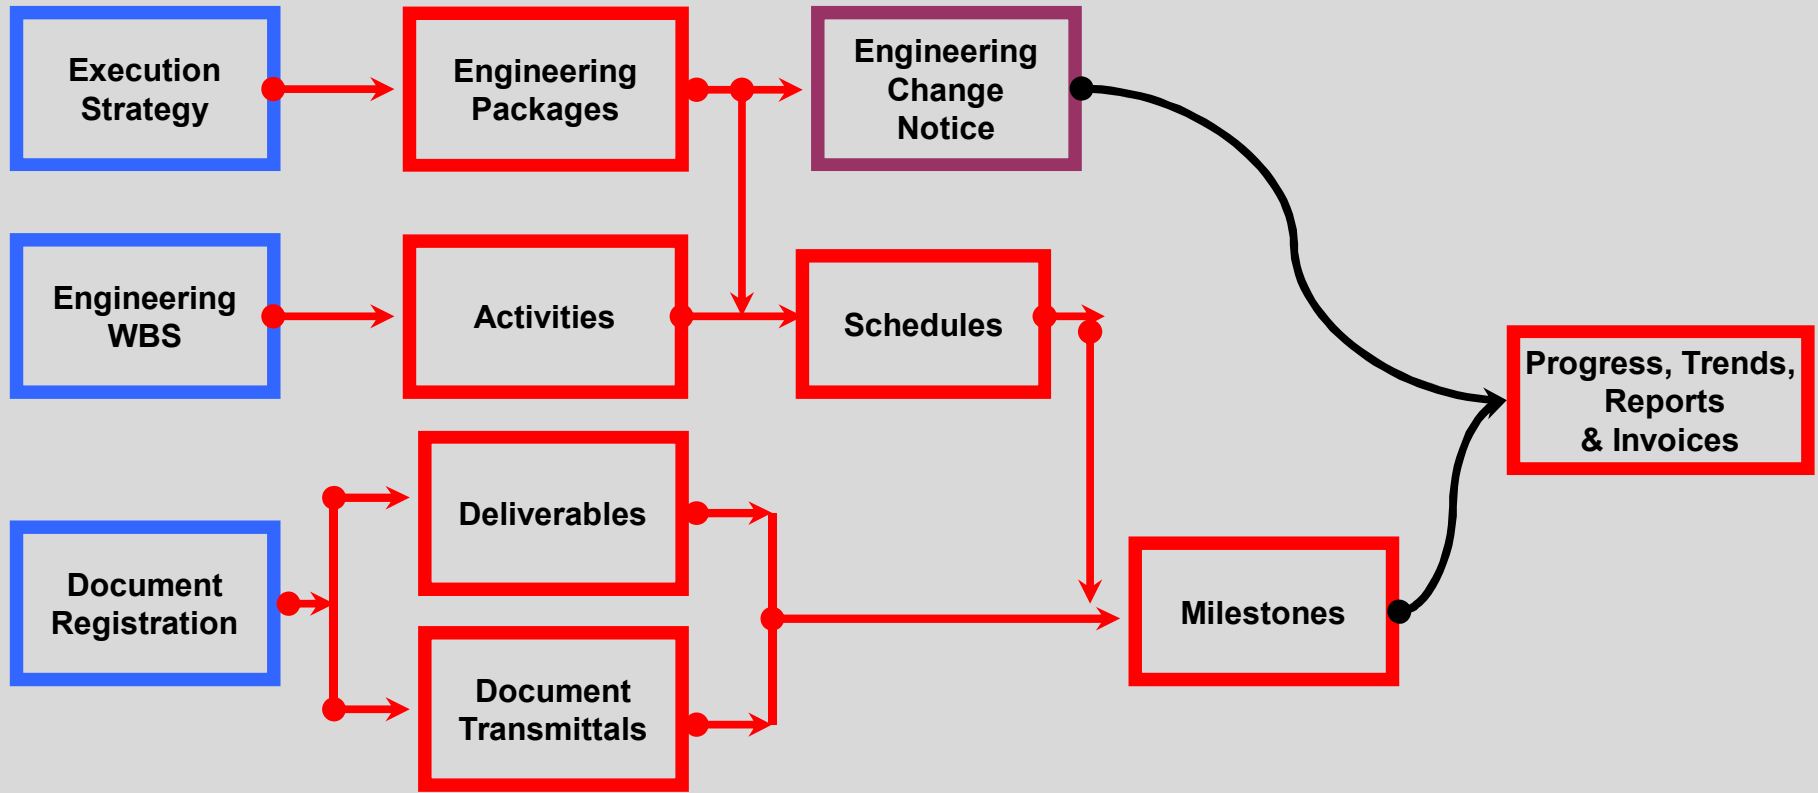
Execution Strategy

Engineering Packages

Engineering Change Notice

Engineering WBS

Activities

Schedules

Progress, Trends, Reports & Invoices

Deliverables

Document Registration

Milestones

Document Transmittals